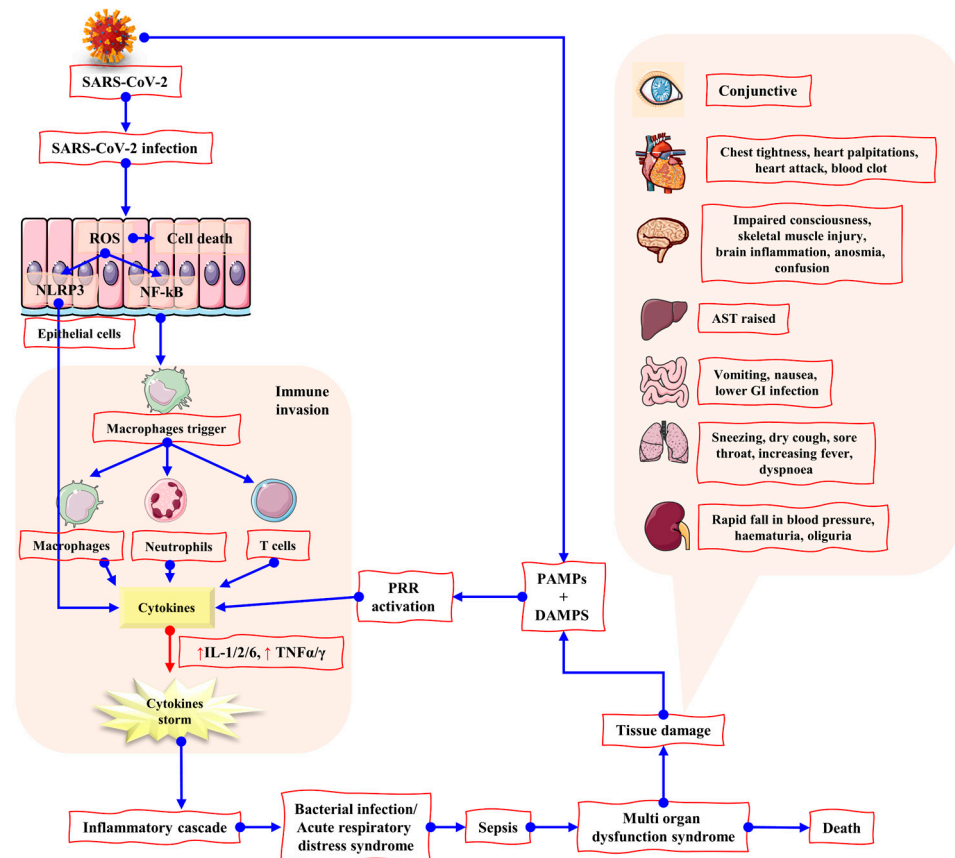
SARS-CoV-2

SARS-CoV-2 infection

ROS

Cell death

NLRP3

NF-kB

Epithelial cells

Immune invasion

Macrophages trigger

Macrophages

Neutrophils

T cells

Cytokines

↑IL-1/2/6, ↑ TNFα/γ

Cytokines storm

PRR activation

PAMPs + DAMPS

Conjunctive

Chest tightness, heart palpitations, heart attack, blood clot

Impaired consciousness, skeletal muscle injury, brain inflammation, anosmia, confusion

AST raised

Vomiting, nausea, lower GI infection

Sneezing, dry cough, sore throat, increasing fever, dyspnoea

Rapid fall in blood pressure, haematuria, oliguria

Tissue damage

Inflammatory cascade

Bacterial infection/ Acute respiratory distress syndrome

Sepsis

Multi organ dysfunction syndrome

Death